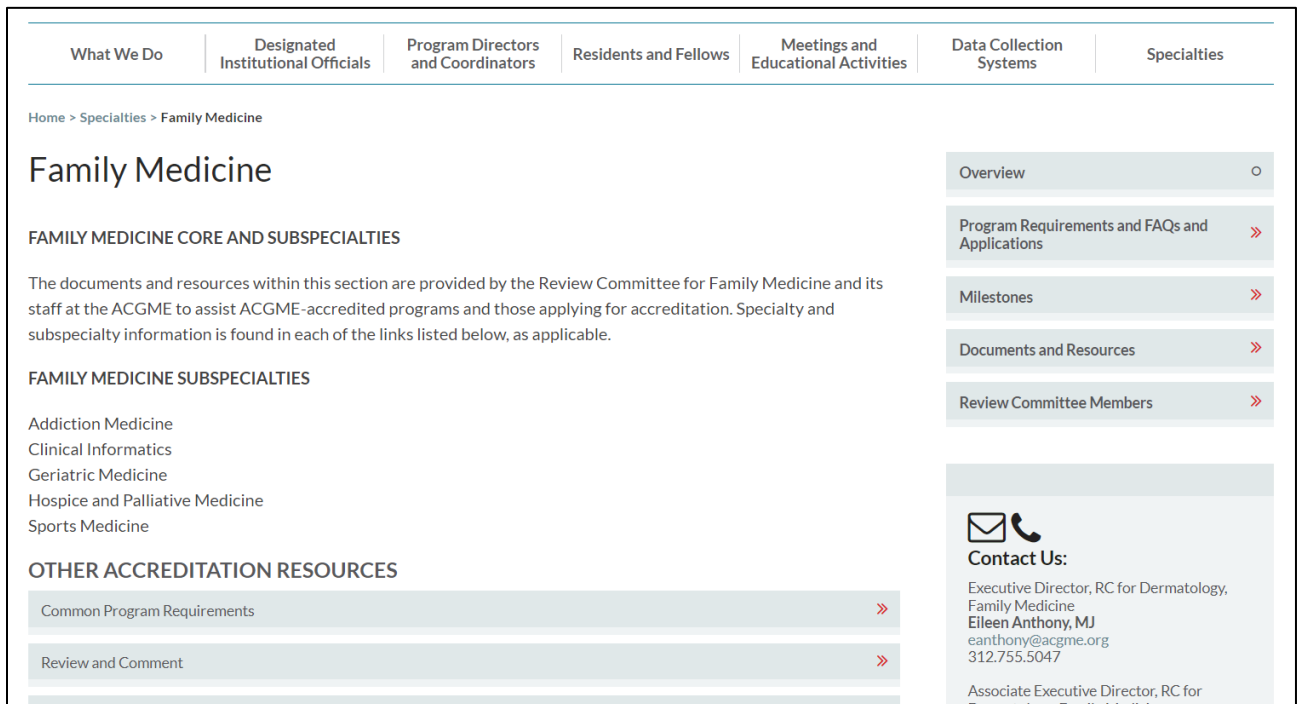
What We Do | Designated Institutional Officials | Program Directors and Coordinators | Residents and Fellows | Meetings and Educational Activities | Data Collection Systems | Specialties

Home > Specialties > Family Medicine

Family Medicine

FAMILY MEDICINE CORE AND SUBSPECIALTIES

The documents and resources within this section are provided by the Review Committee for Family Medicine and its staff at the ACGME to assist ACGME-accredited programs and those applying for accreditation. Specialty and subspecialty information is found in each of the links listed below, as applicable.

FAMILY MEDICINE SUBSPECIALTIES

Addiction Medicine
Clinical Informatics
Geriatric Medicine
Hospice and Palliative Medicine
Sports Medicine

OTHER ACCREDITATION RESOURCES

Common Program Requirements »

Review and Comment »

Overview ○

Program Requirements and FAQs and Applications »

Milestones »

Documents and Resources »

Review Committee Members »

Contact Us:

Executive Director, RC for Dermatology, Family Medicine
Eileen Anthony, MJ
eanthony@acgme.org
312.755.5047

Associate Executive Director, RC for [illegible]